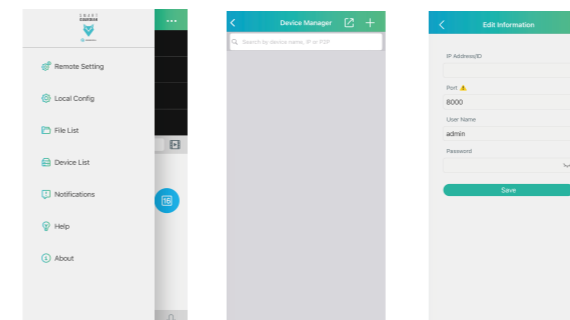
SMART

Remote Setting

Local Config

File List

Device List

Notifications

Help

About

Device Manager

Search by device name, IP or P2P

Edit Information

IP Address/ID

Port

8000

User Name

admin

Password

Save